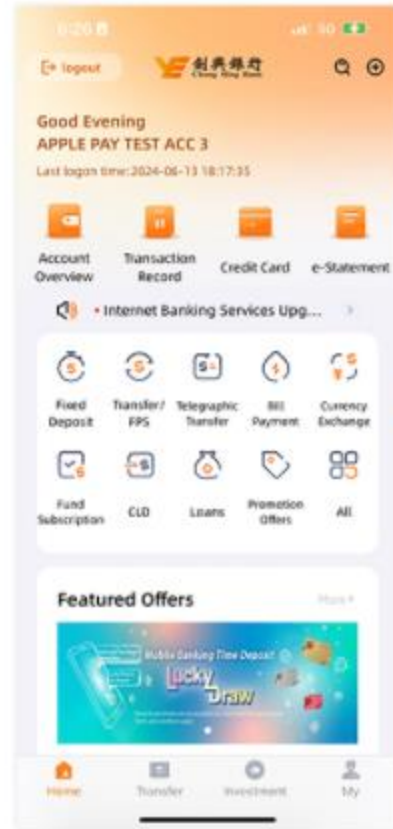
6:26

Logout

創興銀行 Chong Hing Bank

Good Evening
APPLE PAY TEST ACC 3
Last logon time:2024-06-13 18:17:35

Account Overview
Transaction Record
Credit Card
e-Statement

• Internet Banking Services Upg...

Fixed Deposit
Transfer/ FPS
Telegraphic Transfer
Bill Payment
Currency Exchange
Fund Subscription
CLD
Loans
Promotion Offers
All

Featured Offers
More

Mobile Banking Time Deposit
Lucky Draw

Home
Transfer
Investment
My